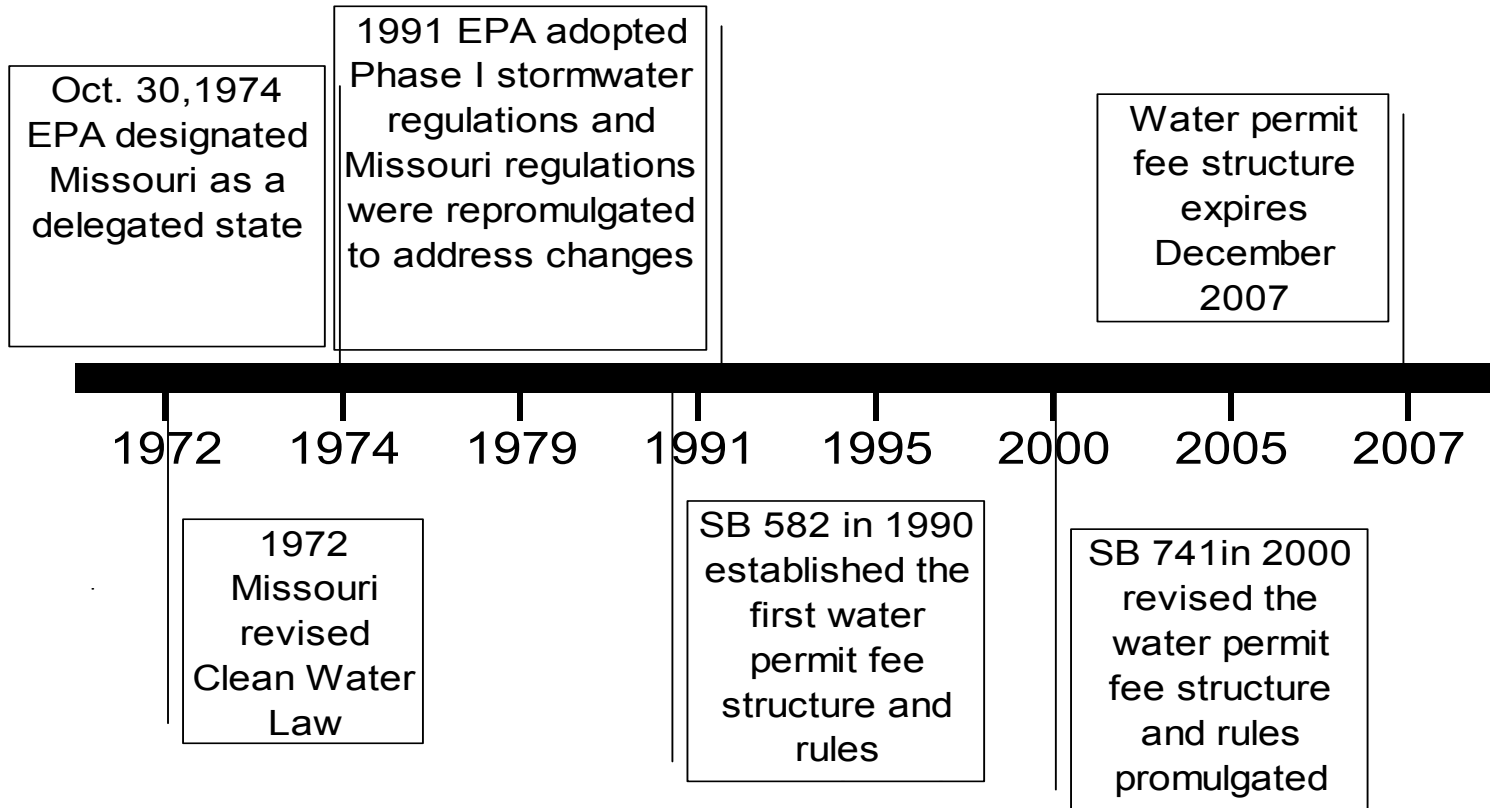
Oct. 30,1974 EPA designated Missouri as a delegated state

1991 EPA adopted Phase I stormwater regulations and Missouri regulations were repromulgated to address changes

Water permit fee structure expires December 2007

1972 1974 1979 1991 1995 2000 2005 2007

1972 Missouri revised Clean Water Law

SB 582 in 1990 established the first water permit fee structure and rules

SB 741in 2000 revised the water permit fee structure and rules promulgated